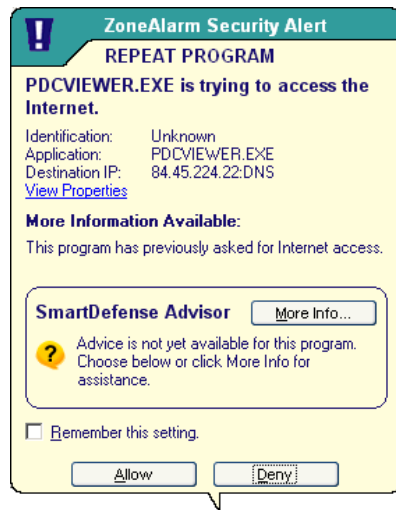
ZoneAlarm Security Alert

REPEAT PROGRAM

PDCVIEWER.EXE is trying to access the Internet.

| | |
|---|---|
| Identification: | Unknown |
| Application: | PDCVIEWER.EXE |
| Destination IP: | 84.45.224.22:DNS |

View Properties

More Information Available:

This program has previously asked for Internet access.

SmartDefense Advisor

More Info...

Advice is not yet available for this program. Choose below or click More Info for assistance.

Remember this setting.

Allow

Deny